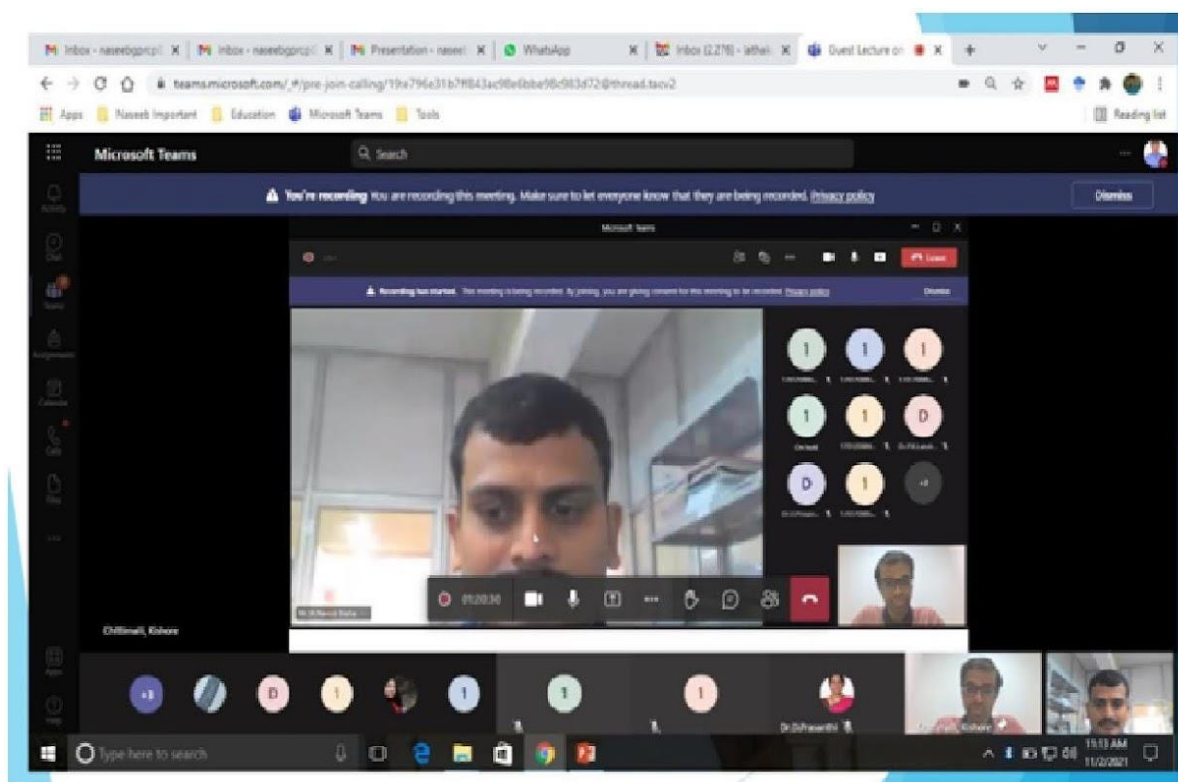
Inbox - naseebgprcp | Inbox - naseebgprcp | Presentation - naseel | WhatsApp | Inbox (2,279) - lathal | Guest Lecture on

teams.microsoft.com/_#/pre-join-calling/19a796e31b7ff843ac98e6bbe98c983d72@thread.tacv2

Apps | Naseeb Important | Education | Microsoft Teams | Tools | Reading list

Microsoft Teams

Search

You're recording You are recording this meeting. Make sure to let everyone know that they are being recorded. Privacy policy

Dismiss

Microsoft Teams

Leave

Recording has started. This meeting is being recorded. By joining, you are giving consent for this meeting to be recorded. Privacy policy

Dismiss

I I I

I I D

D I +3

01:20:30

Chillimali, Kishore

+3 D I I I I

Dr.D.Prasanthi

Kishore

Type here to search

11:13 AM
11/2/2021